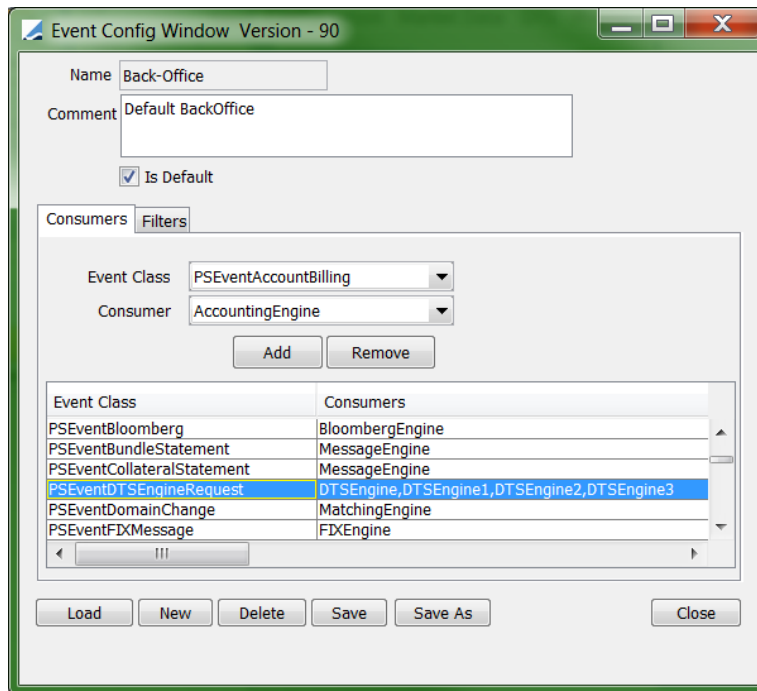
Event Config Window Version - 90

Name Back-Office

Comment Default BackOffice

Is Default

Consumers Filters

Event Class PSEventAccountBilling

Consumer AccountingEngine

Add Remove

| Event Class | Consumers |
|---|---|
| PSEventBloomberg | BloombergEngine |
| PSEventBundleStatement | MessageEngine |
| PSEventCollateralStatement | MessageEngine |
| PSEventDTSEngineRequest | DTSEngine,DTSEngine1,DTSEngine2,DTSEngine3 |
| PSEventDomainChange | MatchingEngine |
| PSEventFIXMessage | FIXEngine |

Load New Delete Save Save As Close